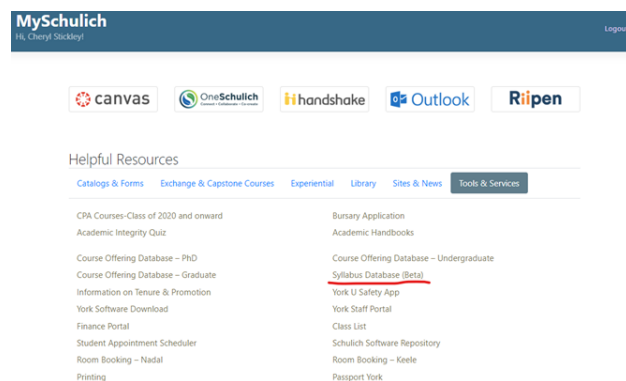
MySchulich
Hi, Cheryl Stickley!

Logou

canvas

OneSchulich
Connect • Collaborate • Co-create

handshake

Outlook

Riipen

Helpful Resources

Catalogs & Forms | Exchange & Capstone Courses | Experiential | Library | Sites & News | Tools & Services

CPA Courses-Class of 2020 and onward
Academic Integrity Quiz

Course Offering Database – PhD
Course Offering Database – Graduate
Information on Tenure & Promotion
York Software Download
Finance Portal
Student Appointment Scheduler
Room Booking – Nadal
Printing

Bursary Application
Academic Handbooks

Course Offering Database – Undergraduate
Syllabus Database (Beta)
York U Safety App
York Staff Portal
Class List
Schulich Software Repository
Room Booking – Keele
Passport York